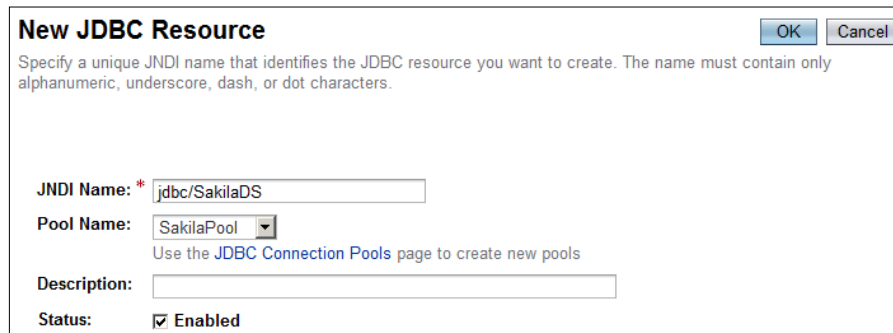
New JDBC Resource

OK Cancel

Specify a unique JNDI name that identifies the JDBC resource you want to create. The name must contain only alphanumeric, underscore, dash, or dot characters.

JNDI Name: * jdbc/SakilaDS

Pool Name: SakilaPool

Use the JDBC Connection Pools page to create new pools

Description:

Status: ☑ Enabled